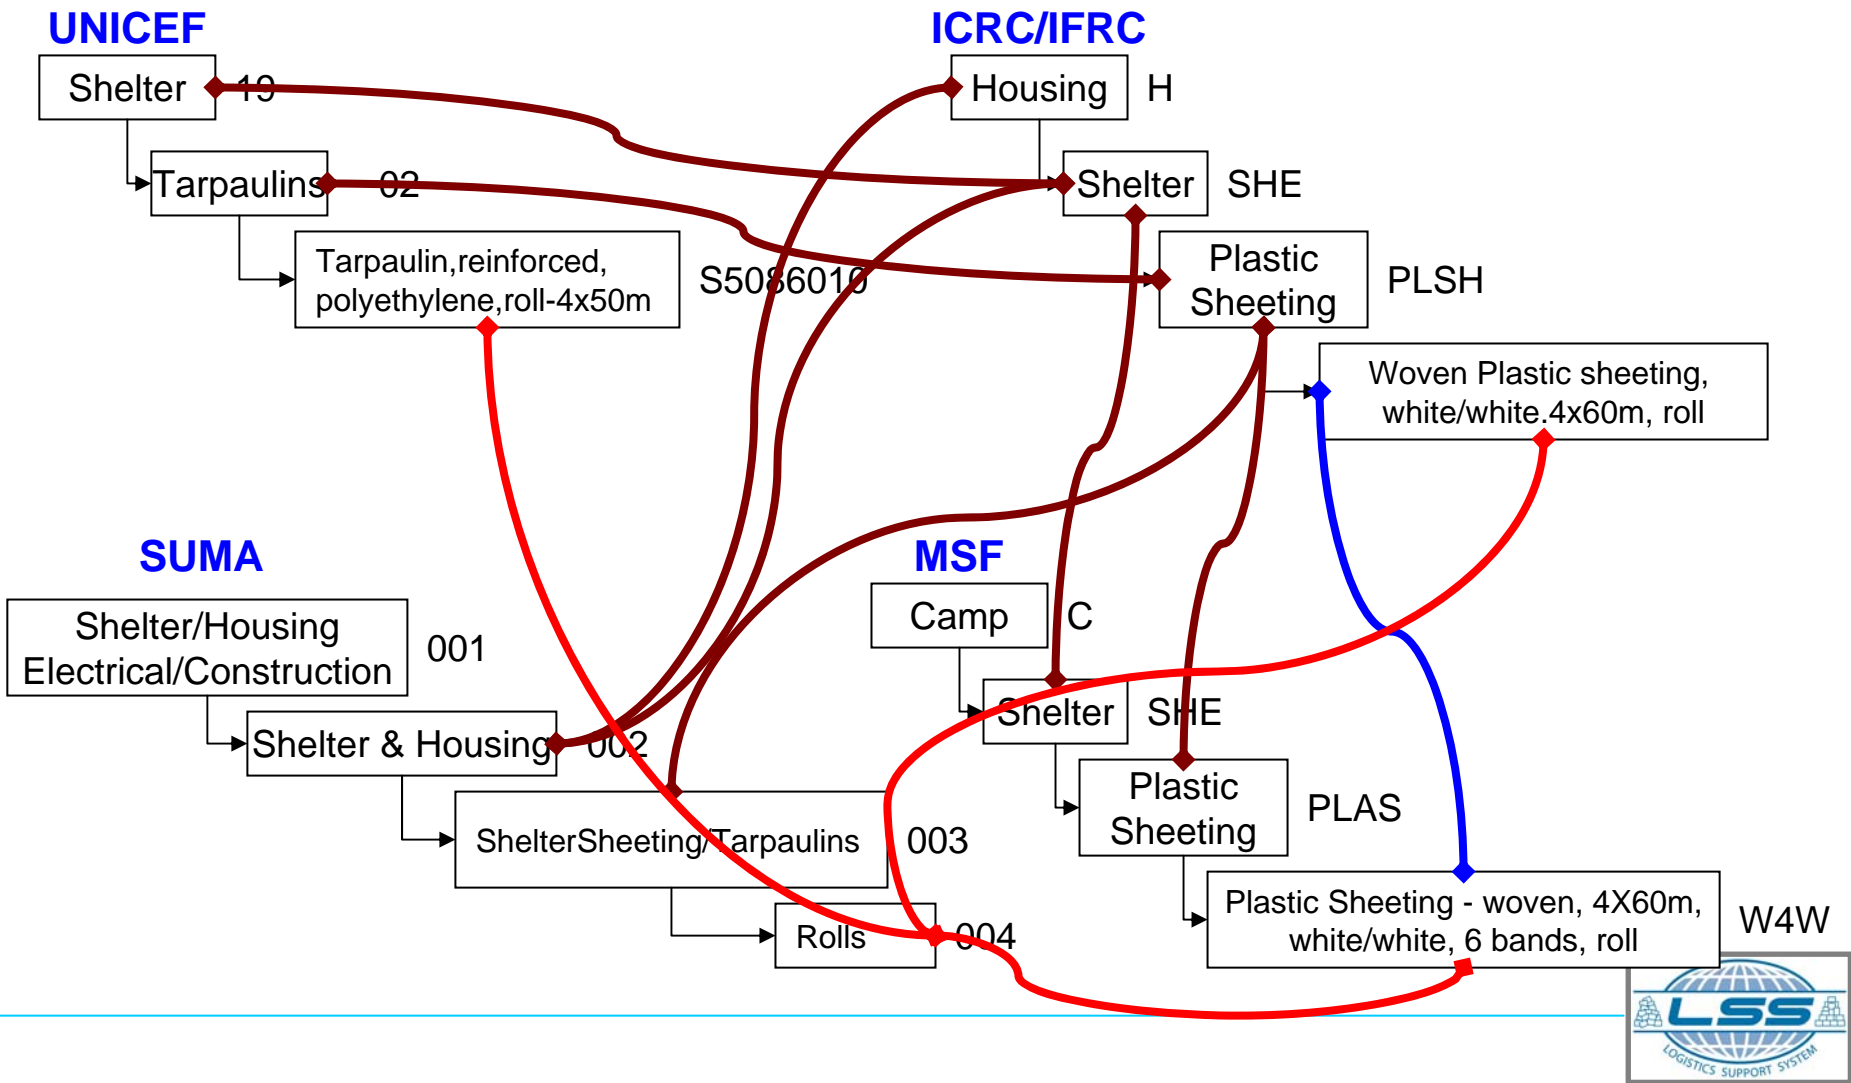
UNICEF

Shelter 10

Tarpaulins 02

Tarpaulin,reinforced, polyethylene,roll-4x50m S5086010

ICRC/IFRC

Housing H

Shelter SHE

Plastic Sheeting PLSH

Woven Plastic sheeting, white/white.4x60m, roll

SUMA

Shelter/Housing Electrical/Construction 001

Shelter & Housing 002

ShelterSheeting/Tarpaulins 003

Rolls 004

MSF

Camp C

Shelter SHE

Plastic Sheeting PLAS

Plastic Sheeting - woven, 4X60m, white/white, 6 bands, roll W4W

LSS
LOGISTICS SUPPORT SYSTEM